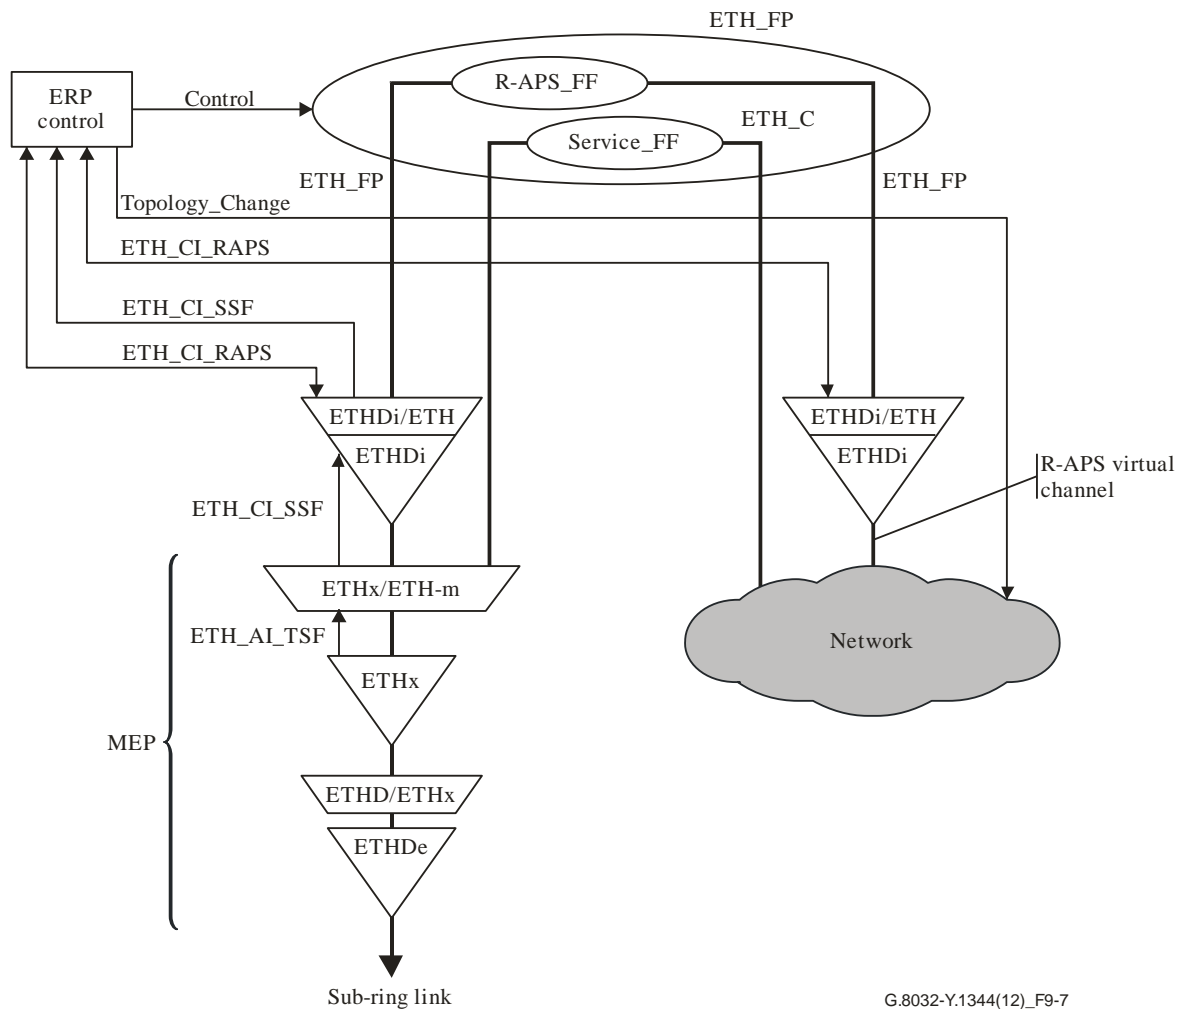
ETH_FP
ERP control
Control
R-APS_FF
Service_FF
ETH_C
ETH_FP
ETH_FP
Topology_Change
ETH_CI_RAPS
ETH_CI_SSF
ETH_CI_RAPS
ETHDi/ETH
ETHDi
ETHDi/ETH
ETHDi
R-APS virtual channel
ETH_CI_SSF
ETHx/ETH-m
ETH_AI_TSF
Network
ETHx
MEP
ETHD/ETHx
ETHDe
Sub-ring link
G.8032-Y.1344(12)_F9-7